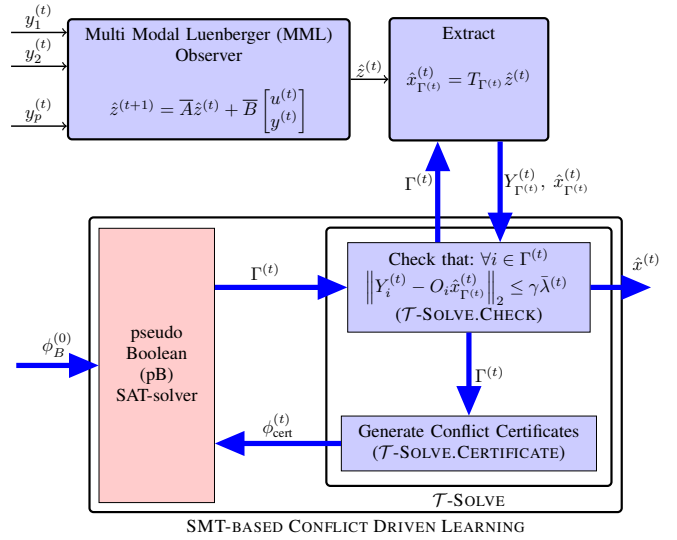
$y_1^{(t)}$
$y_2^{(t)}$
$y_p^{(t)}$

Multi Modal Luenberger (MML) Observer

$\hat{z}^{(t+1)} = \overline{A}\hat{z}^{(t)} + \overline{B}\begin{bmatrix} u^{(t)} \\ y^{(t)} \end{bmatrix}$

$\hat{z}^{(t)}$

Extract

$\hat{x}_{\Gamma^{(t)}}^{(t)} = T_{\Gamma^{(t)}}\hat{z}^{(t)}$

$\Gamma^{(t)}$

$Y_{\Gamma^{(t)}}^{(t)},\ \hat{x}_{\Gamma^{(t)}}^{(t)}$

$\phi_B^{(0)}$

pseudo Boolean (pB) SAT-solver

$\Gamma^{(t)}$

Check that: $\forall i \in \Gamma^{(t)}$
$\left\| Y_i^{(t)} - O_i \hat{x}_{\Gamma^{(t)}}^{(t)} \right\|_2 \leq \gamma \bar{\lambda}^{(t)}$
($\mathcal{T}$-SOLVE.CHECK)

$\hat{x}^{(t)}$

$\Gamma^{(t)}$

$\phi_{\text{cert}}^{(t)}$

Generate Conflict Certificates
($\mathcal{T}$-SOLVE.CERTIFICATE)

$\mathcal{T}$-SOLVE

SMT-BASED CONFLICT DRIVEN LEARNING